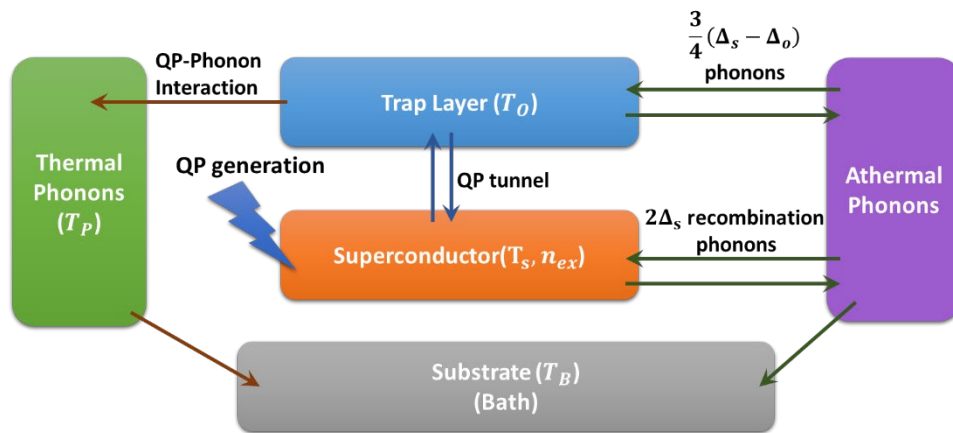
QP-Phonon Interaction

Trap Layer ($T_O$)

$\frac{3}{4}(\Delta_s - \Delta_o)$ phonons

Thermal Phonons ($T_P$)

QP generation

QP tunnel

Athermal Phonons

$2\Delta_s$ recombination phonons

Superconductor($T_s$, $n_{ex}$)

Substrate ($T_B$) (Bath)